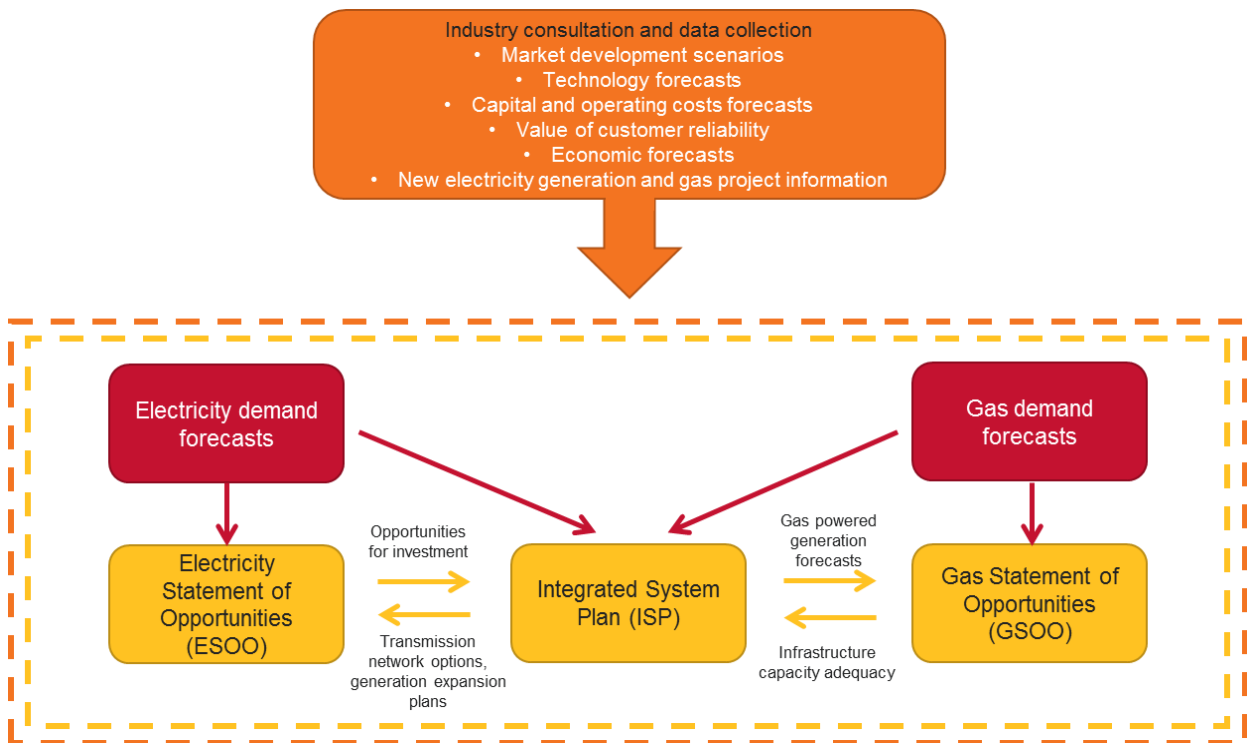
Industry consultation and data collection
• Market development scenarios
• Technology forecasts
• Capital and operating costs forecasts
• Value of customer reliability
• Economic forecasts
• New electricity generation and gas project information

Electricity demand forecasts

Gas demand forecasts

Electricity Statement of Opportunities (ESOO)

Opportunities for investment

Transmission network options, generation expansion plans

Integrated System Plan (ISP)

Gas powered generation forecasts

Infrastructure capacity adequacy

Gas Statement of Opportunities (GSOO)